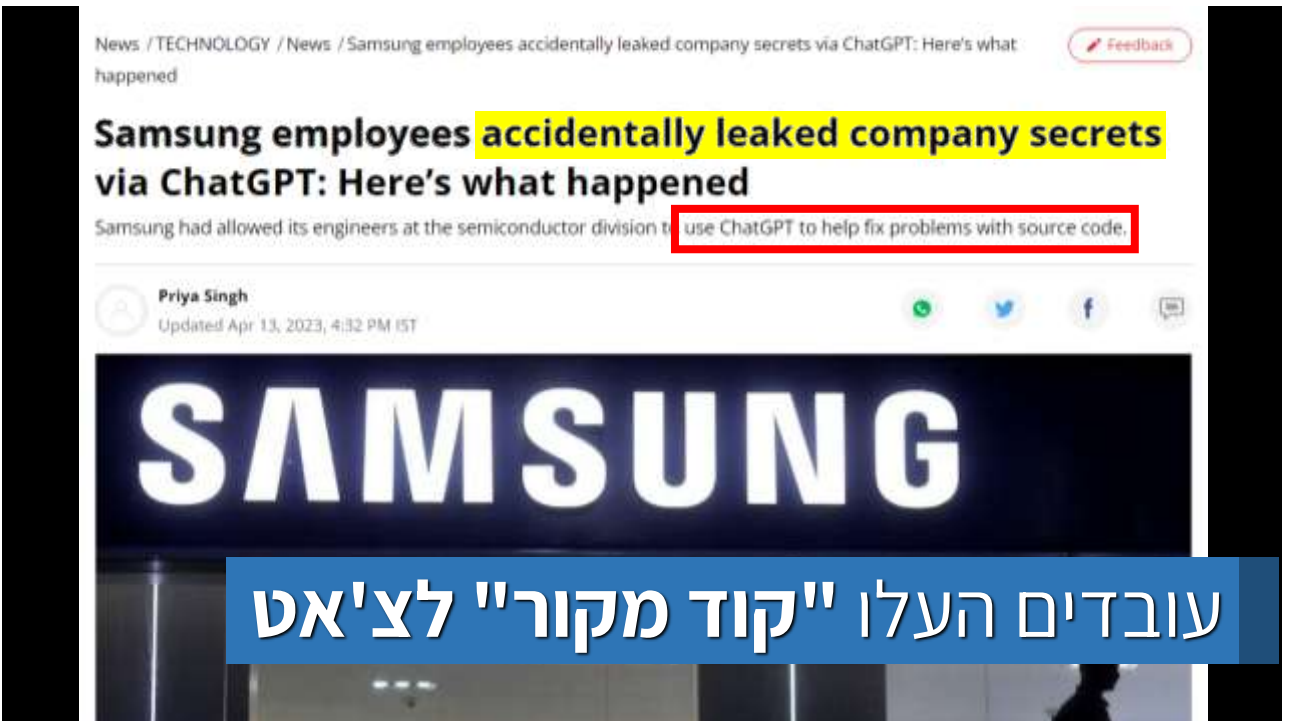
News / TECHNOLOGY / News / Samsung employees accidentally leaked company secrets via ChatGPT: Here's what happened

Feedback

Samsung employees accidentally leaked company secrets via ChatGPT: Here's what happened

Samsung had allowed its engineers at the semiconductor division to use ChatGPT to help fix problems with source code.

Priya Singh
Updated Apr 13, 2023, 4:32 PM IST

SAMSUNG

עובדים העלו "קוד מקור" לצ'אט